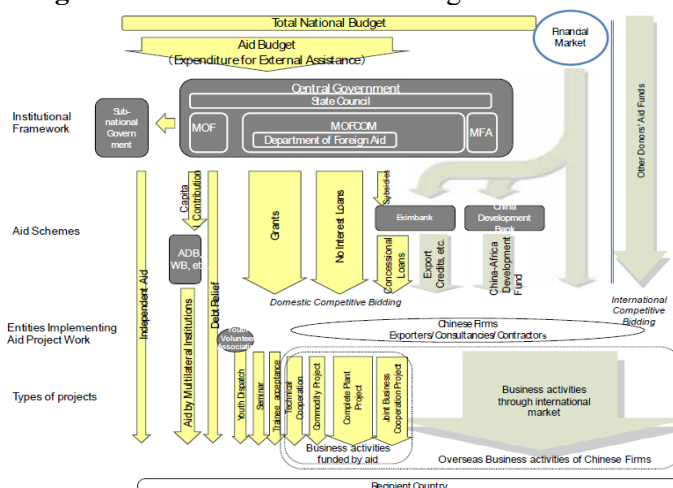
Total National Budget

Aid Budget (Expenditure for External Assistance)

Financial Market

Central Government

State Council

MOF

MOFCOM

Department of Foreign Aid

MFA

Institutional Framework

Sub-national Government

Other Donors' Aid Funds

Capital Contribution

Subsidies

Eximbank

China Development Bank

Aid Schemes

Grants

No Interest Loans

ADB, WB, etc.

Concessional Loans

Export Credits, etc.

China-Africa Development Fund

Independent Aid

Debt Relief

Domestic Competitive Bidding

International Competitive Bidding

Entities Implementing Aid Project Work

Youth Volunteer Association

Chinese Firms Exporters/ Consultancies/ Contractors

Aid by Multilateral Institutions

Types of projects

Youth Dispatch

Seminar

Trainee acceptance

Technical Cooperation

Commodity Project

Complete Plant Project

Joint Business Cooperation Project

Business activities through international market

Business activities funded by aid

Overseas Business activities of Chinese Firms

Recipient Country